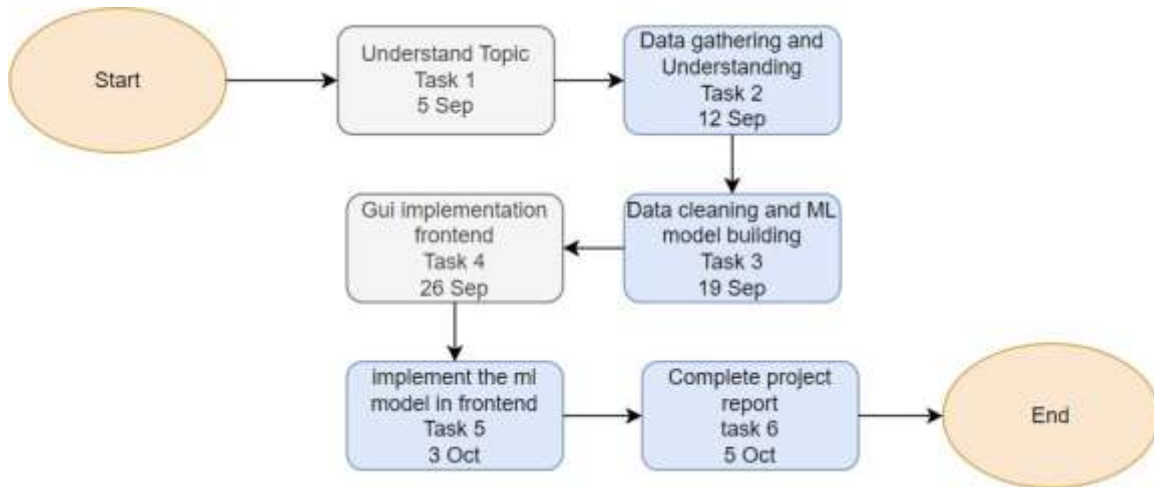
Start

Understand Topic
Task 1
5 Sep

Data gathering and Understanding
Task 2
12 Sep

Data cleaning and ML model building
Task 3
19 Sep

Gui implementation frontend
Task 4
26 Sep

implement the ml model in frontend
Task 5
3 Oct

Complete project report
task 6
5 Oct

End